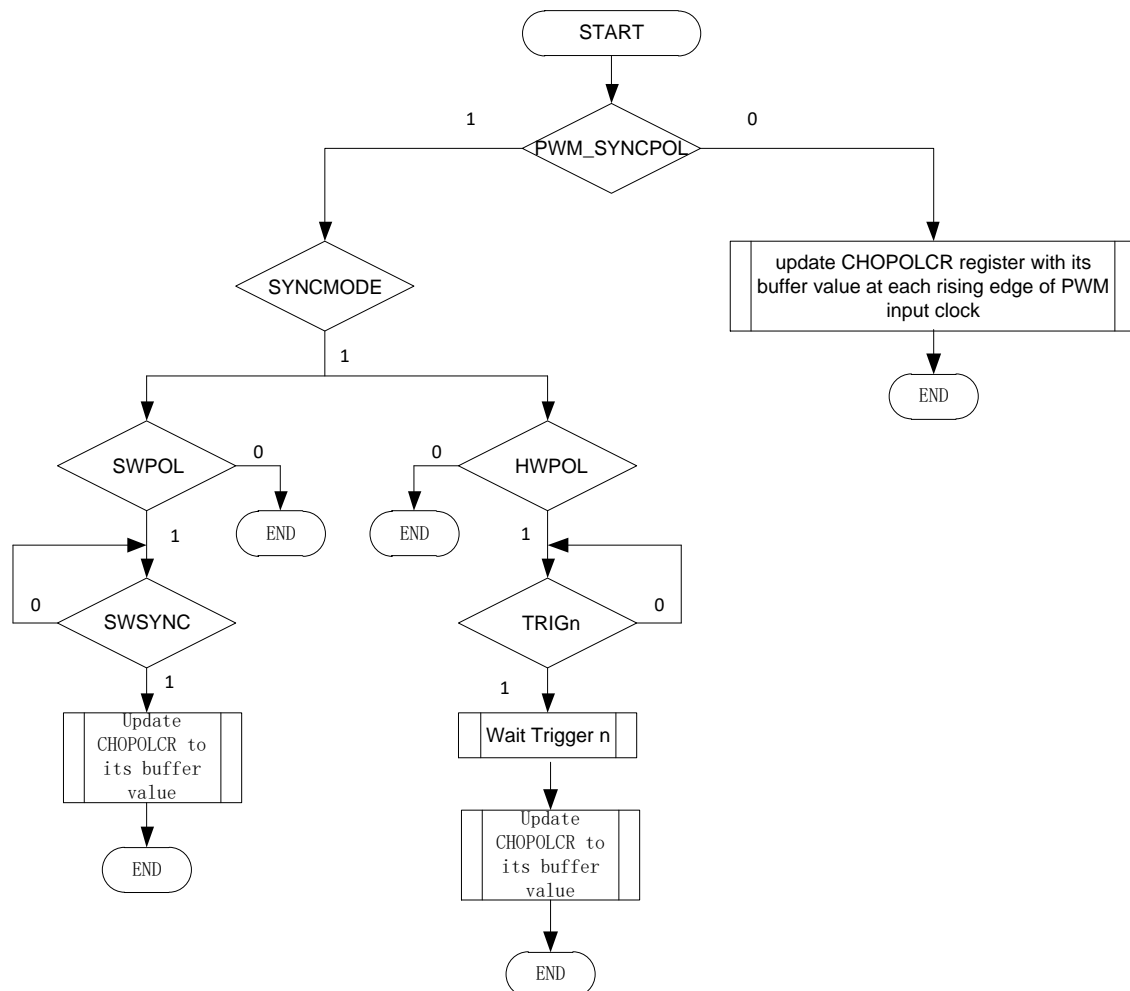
START

1

PWM_SYNCPOL

0

SYNCMODE

update CHOPOLCR register with its buffer value at each rising edge of PWM input clock

END

1

SWPOL

0

END

0

HWPOL

END

1

1

0

SWSYNC

TRIGn

0

1

1

Update CHOPOLCR to its buffer value

Wait Trigger n

END

Update CHOPOLCR to its buffer value

END